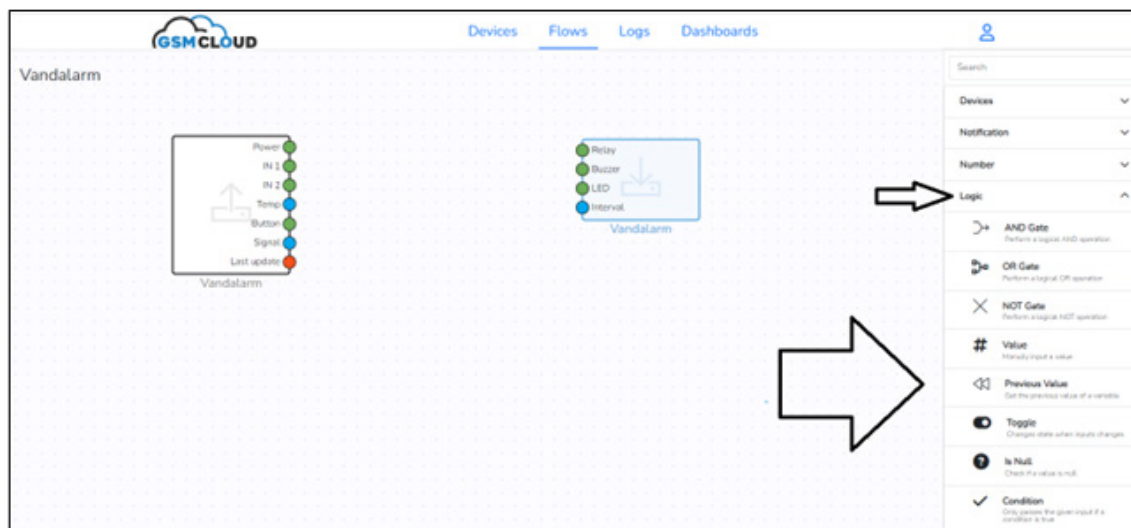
GSM CLOUD

Devices Flows Logs Dashboards

Vandalarm

Power
IN 1
IN 2
Temp
Button
Signal
Last update
Vandalarm

Relay
Buzzer
LED
Interval
Vandalarm

Search

Devices

Notification

Number

Logic

AND Gate
Perform a logical AND operation

OR Gate
Perform a logical OR operation

NOT Gate
Perform a logical NOT operation

Value
Manually input a value

Previous Value
Get the previous value of a variable

Toggle
Changes state when inputs changes

Is Null
Check if a value is null

Condition
Only passes the given input if a condition is true